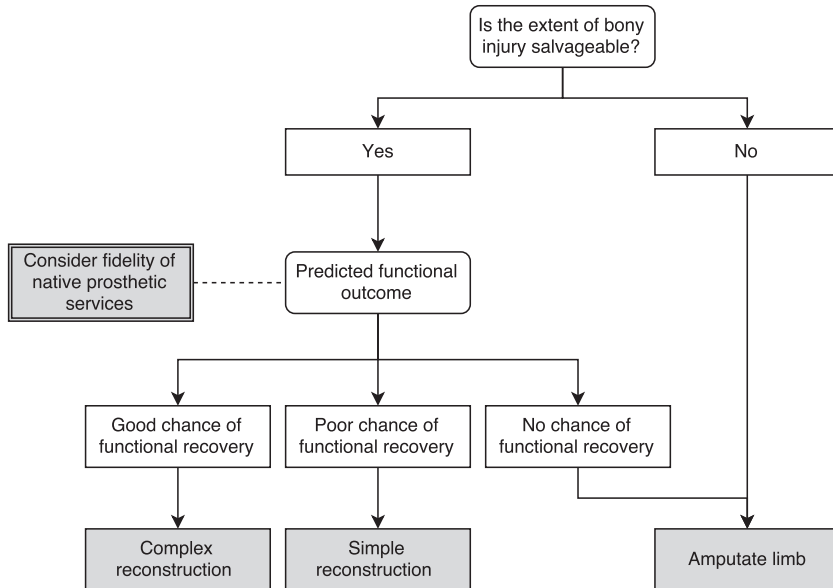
Is the extent of bony injury salvageable?

Yes

No

Consider fidelity of native prosthetic services

Predicted functional outcome

Good chance of functional recovery

Poor chance of functional recovery

No chance of functional recovery

Complex reconstruction

Simple reconstruction

Amputate limb